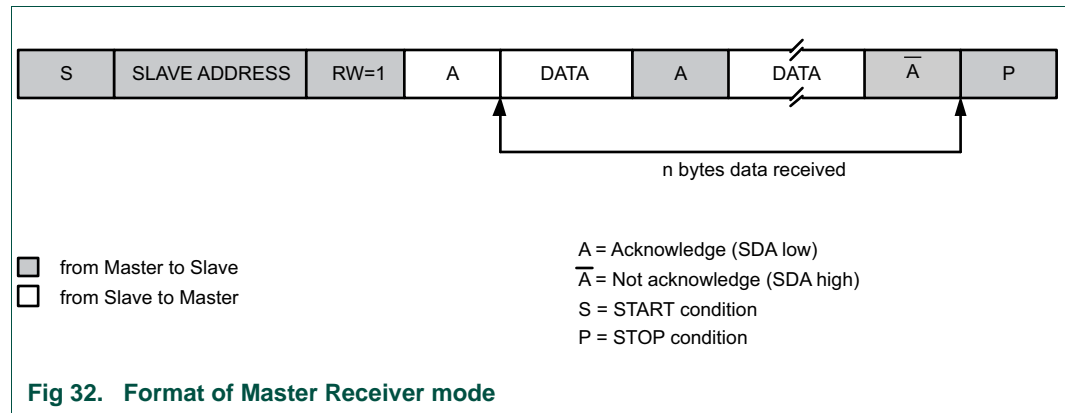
| S | SLAVE ADDRESS | RW=1 | A | DATA | A | DATA | $\overline{A}$ | P |
|---|---|---|---|---|---|---|---|---|

n bytes data received

from Master to Slave
from Slave to Master

A = Acknowledge (SDA low)
$\overline{A}$ = Not acknowledge (SDA high)
S = START condition
P = STOP condition

Fig 32. Format of Master Receiver mode